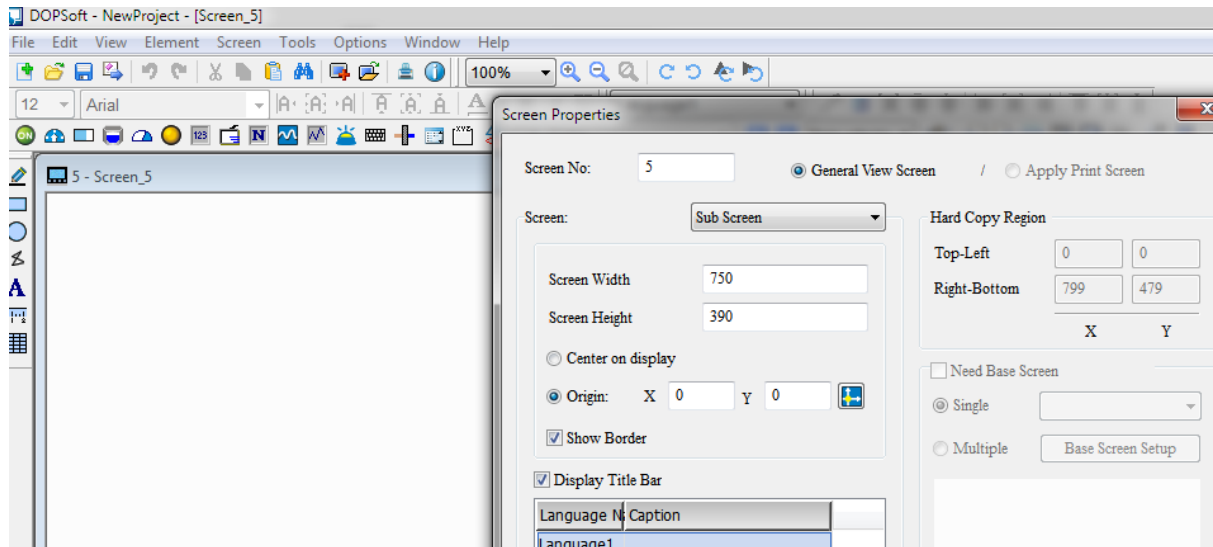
DOPSoft - NewProject - [Screen_5]

File Edit View Element Screen Tools Options Window Help

100%

12 Arial

5 - Screen_5

Screen Properties

Screen No: 5

General View Screen / Apply Print Screen

Screen: Sub Screen

Hard Copy Region

Top-Left 0 0

Right-Bottom 799 479

X Y

Screen Width 750

Screen Height 390

Center on display

Origin: X 0 Y 0

Show Border

Need Base Screen

Single

Multiple Base Screen Setup

Display Title Bar

| Language N | Caption |
|---|---|
| Language1 | |